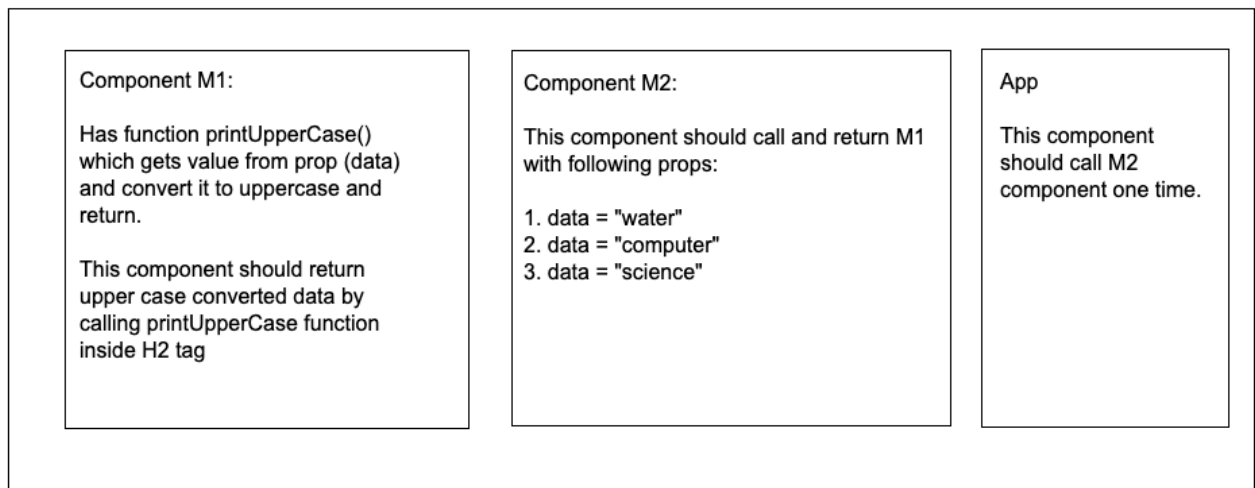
Component M1:

Has function printUpperCase() which gets value from prop (data) and convert it to uppercase and return.

This component should return upper case converted data by calling printUpperCase function inside H2 tag

Component M2:

This component should call and return M1 with following props:

1. data = "water"
2. data = "computer"
3. data = "science"

App

This component should call M2 component one time.